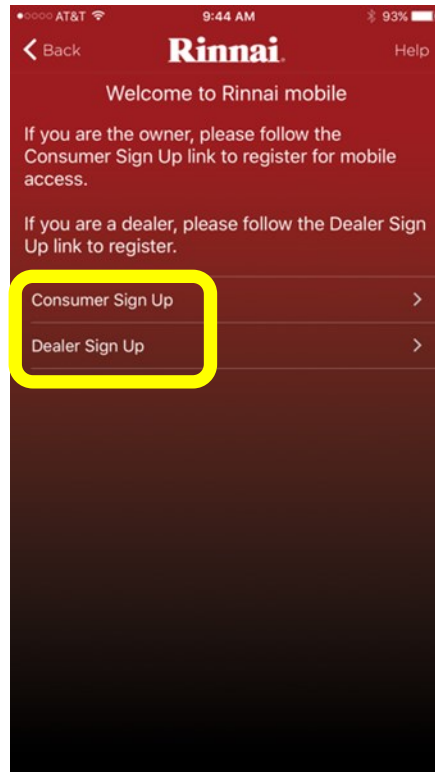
●○○○○ AT&T 9:44 AM 93%

< Back Rinnai. Help

Welcome to Rinnai mobile

If you are the owner, please follow the Consumer Sign Up link to register for mobile access.

If you are a dealer, please follow the Dealer Sign Up link to register.

Consumer Sign Up >

Dealer Sign Up >